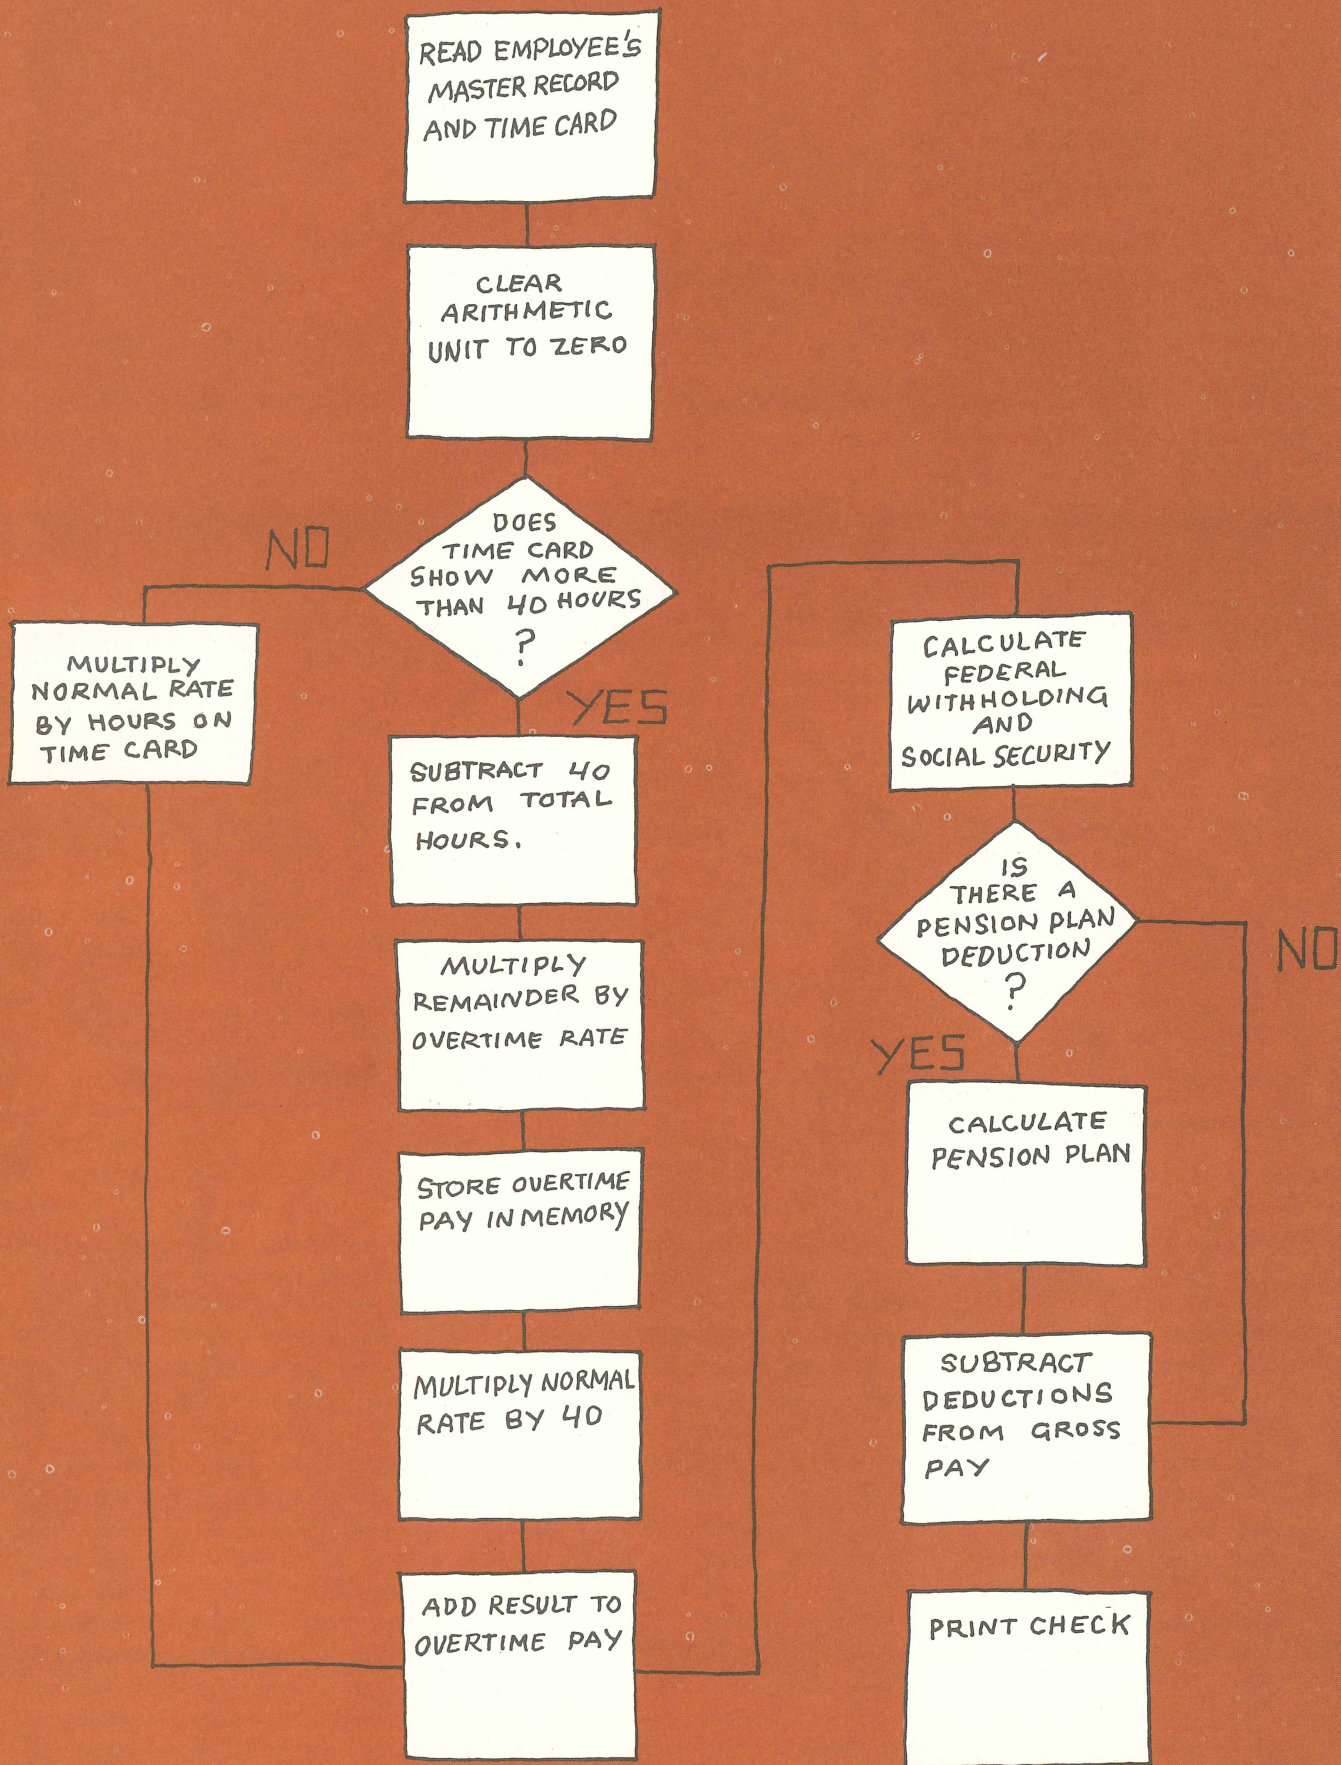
READ EMPLOYEE'S MASTER RECORD AND TIME CARD

CLEAR ARITHMETIC UNIT TO ZERO

DOES TIME CARD SHOW MORE THAN 40 HOURS ?

NO

MULTIPLY NORMAL RATE BY HOURS ON TIME CARD

YES

SUBTRACT 40 FROM TOTAL HOURS.

MULTIPLY REMAINDER BY OVERTIME RATE

STORE OVERTIME PAY IN MEMORY

MULTIPLY NORMAL RATE BY 40

ADD RESULT TO OVERTIME PAY

CALCULATE FEDERAL WITHHOLDING AND SOCIAL SECURITY

IS THERE A PENSION PLAN DEDUCTION ?

NO

YES

CALCULATE PENSION PLAN

SUBTRACT DEDUCTIONS FROM GROSS PAY

PRINT CHECK